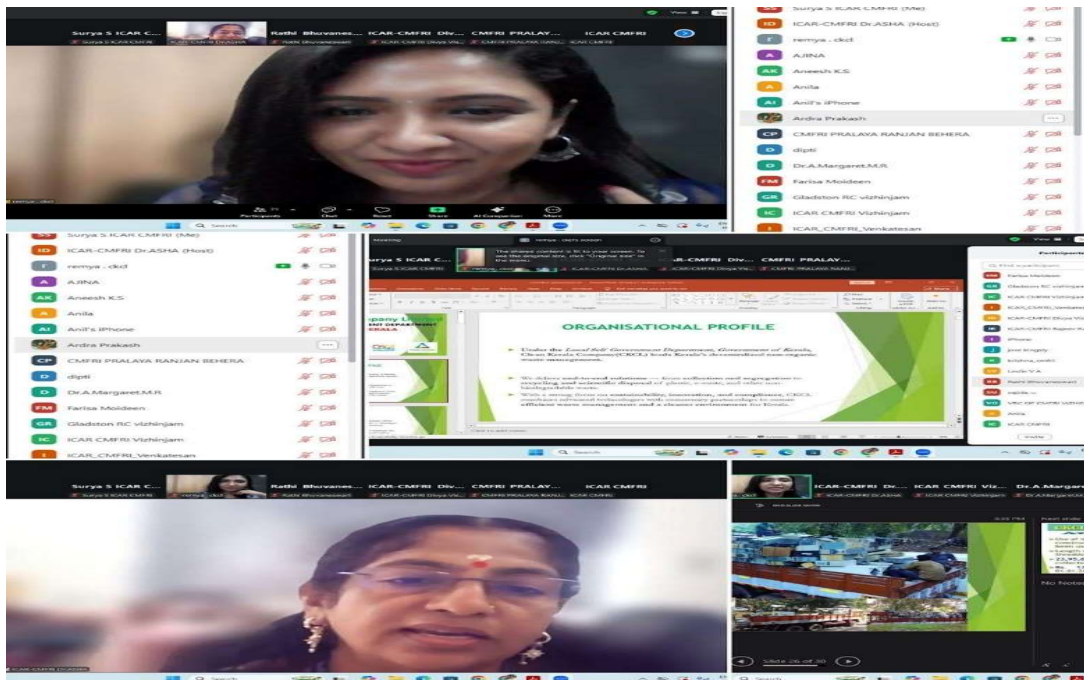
Surya S ICAR C... Rathi Bhuvanes... ICAR-CMFRI Div... CMFRI PRALAY... ICAR CMFRI

Participants Chat React Share AI Companion More

Surya S ICAR CMFRI (Me)
ICAR-CMFRI Dr.ASHA (Host)
remya . dkd
AJINA
Aneesh K.S
Anila
Anil's iPhone
Ardra Prakash
CMFRI PRALAYA RANJAN BEHERA
dipti
Dr.A.Margaret.M.R
Farisa Moideen
Gladston RC vizhinjam
ICAR CMFRI Vizhinjam
ICAR_CMFRI_Venkatesan

ICAR-CMFRI Dr.ASHA (Host)
remya . dkd
AJINA
Aneesh K.S
Anila
Anil's iPhone
Ardra Prakash
CMFRI PRALAYA RANJAN BEHERA
dipti
Dr.A.Margaret.M.R
Farisa Moideen
Gladston RC vizhinjam
ICAR CMFRI Vizhinjam
ICAR_CMFRI_Venkatesan

ORGANISATIONAL PROFILE

Under the Local Self Government Department, Government of Kerala, Clean Kerala Company(CKCL) leads Kerala's decentralised non-organic waste management.

We deliver end-to-end solutions — from collection and segregation to recycling and scientific disposal of plastic, e-waste, and other non-biodegradable waste.

With a strong focus on sustainability, innovation, and compliance, CKCL combines advanced technology with community partnerships to ensure efficient waste management and a cleaner environment for Kerala.

Participants

Surya S ICAR C... ICAR-CMFRI Div... CMFRI PRALAY... ICAR CMFRI

ICAR-CMFRI Dr.ASHA

ICAR-CMFRI Viz... Dr.A.Margaret

Slide 26 of 30

No Notes